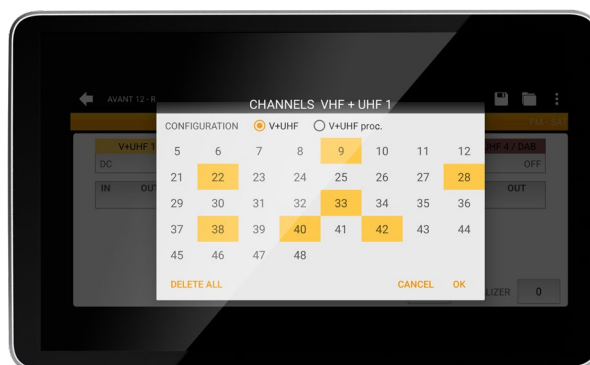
AVANT 12 - R

CHANNELS VHF + UHF 1

CONFIGURATION V+UHF V+UHF proc.

| 5 | 6 | 7 | 8 | 9 | 10 | 11 | 12 |
|---|---|---|---|---|---|---|---|
| 21 | 22 | 23 | 24 | 25 | 26 | 27 | 28 |
| 29 | 30 | 31 | 32 | 33 | 34 | 35 | 36 |
| 37 | 38 | 39 | 40 | 41 | 42 | 43 | 44 |
| 45 | 46 | 47 | 48 | | | | |

DELETE ALL CANCEL OK

V+UHF 1
DC
IN OUT
UHF 4 / DAB
OFF
OUT
CH-54
LIZER 0